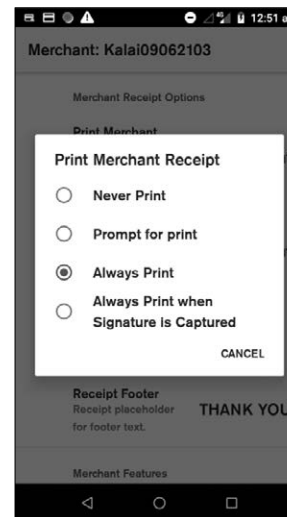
12:51 a

Merchant: Kalai09062103

Merchant Receipt Options

Print Merchant

Print Merchant Receipt

Never Print

Prompt for print

Always Print

Always Print when Signature is Captured

CANCEL

Receipt Footer
Receipt placeholder for footer text.

THANK YOU

Merchant Features